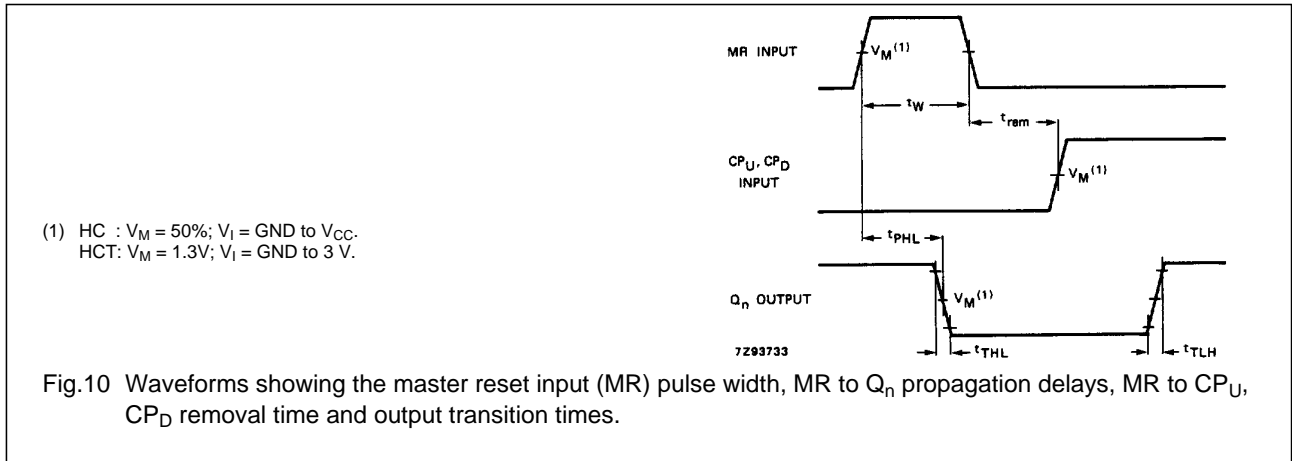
MR INPUT

$V_M^{(1)}$

$t_W$

$t_{rem}$

$CP_U$, $CP_D$ INPUT

$V_M^{(1)}$

(1) HC : $V_M$ = 50%; $V_I$ = GND to $V_{CC}$.
HCT: $V_M$ = 1.3V; $V_I$ = GND to 3 V.

$t_{PHL}$

$Q_n$ OUTPUT

$V_M^{(1)}$

7Z93733

$t_{THL}$

$t_{TLH}$

Fig.10 Waveforms showing the master reset input (MR) pulse width, MR to $Q_n$ propagation delays, MR to $CP_U$, $CP_D$ removal time and output transition times.